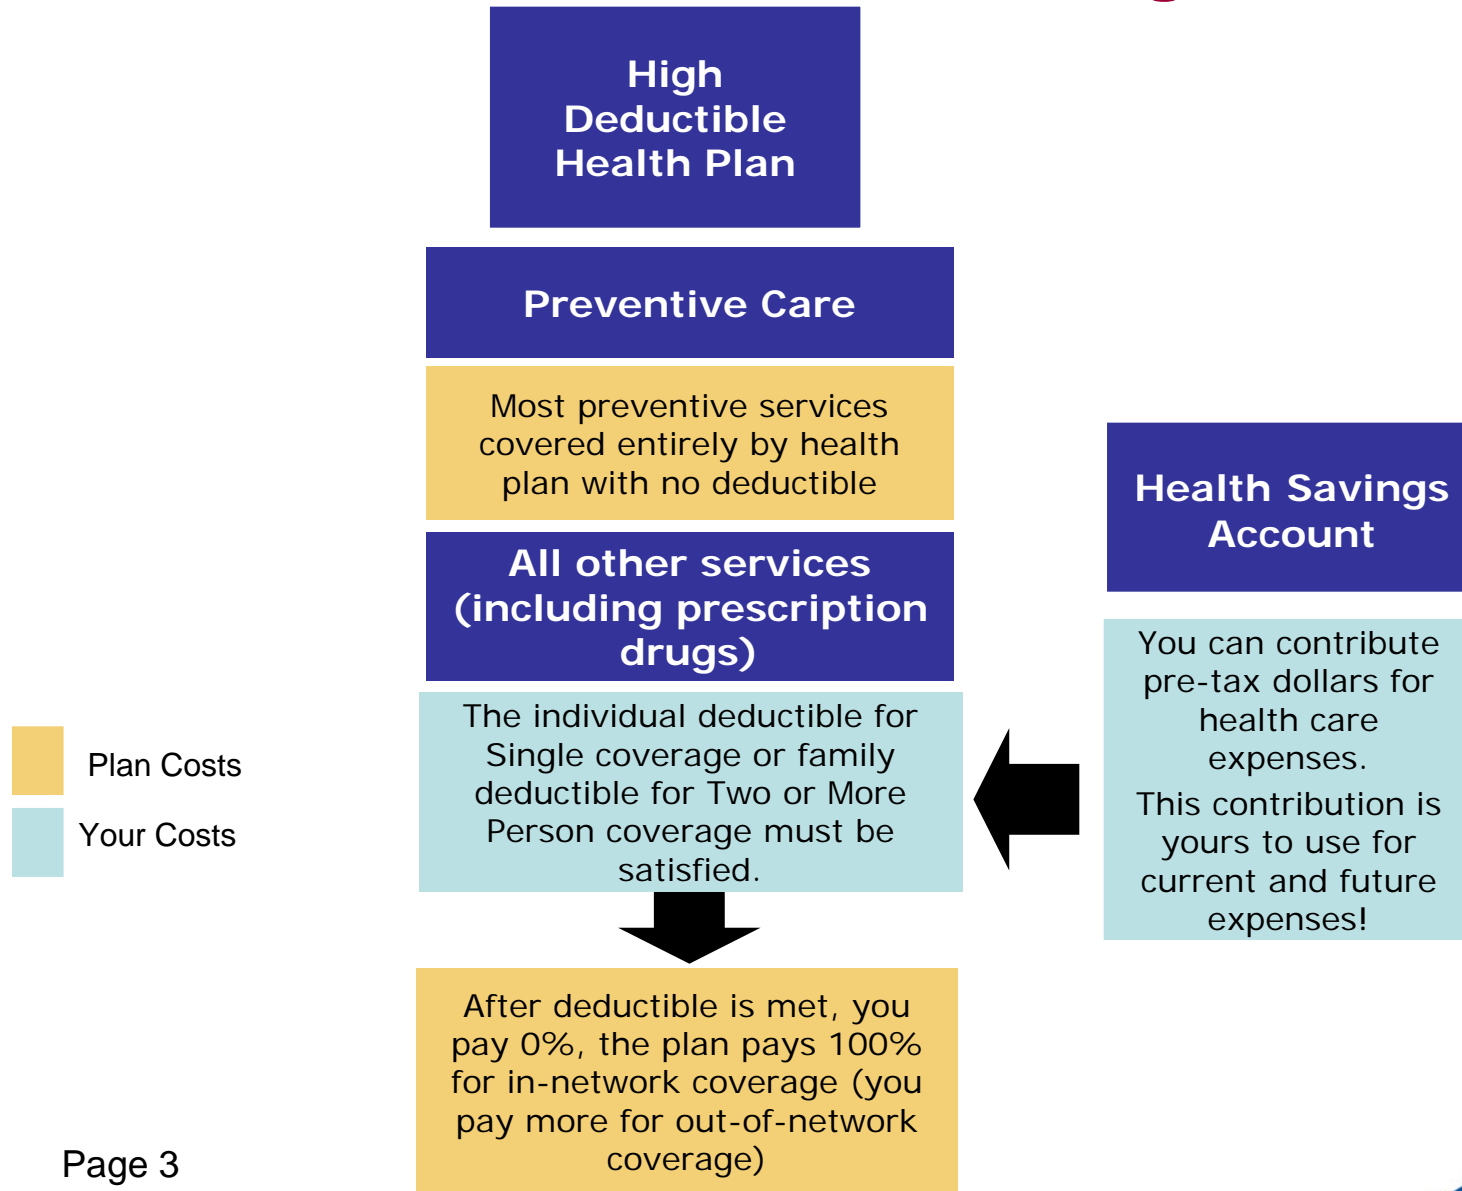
High Deductible Health Plan

Preventive Care

Most preventive services covered entirely by health plan with no deductible

All other services (including prescription drugs)

The individual deductible for Single coverage or family deductible for Two or More Person coverage must be satisfied.

After deductible is met, you pay 0%, the plan pays 100% for in-network coverage (you pay more for out-of-network coverage)

Health Savings Account

You can contribute pre-tax dollars for health care expenses.

This contribution is yours to use for current and future expenses!

Plan Costs

Your Costs

Page 3